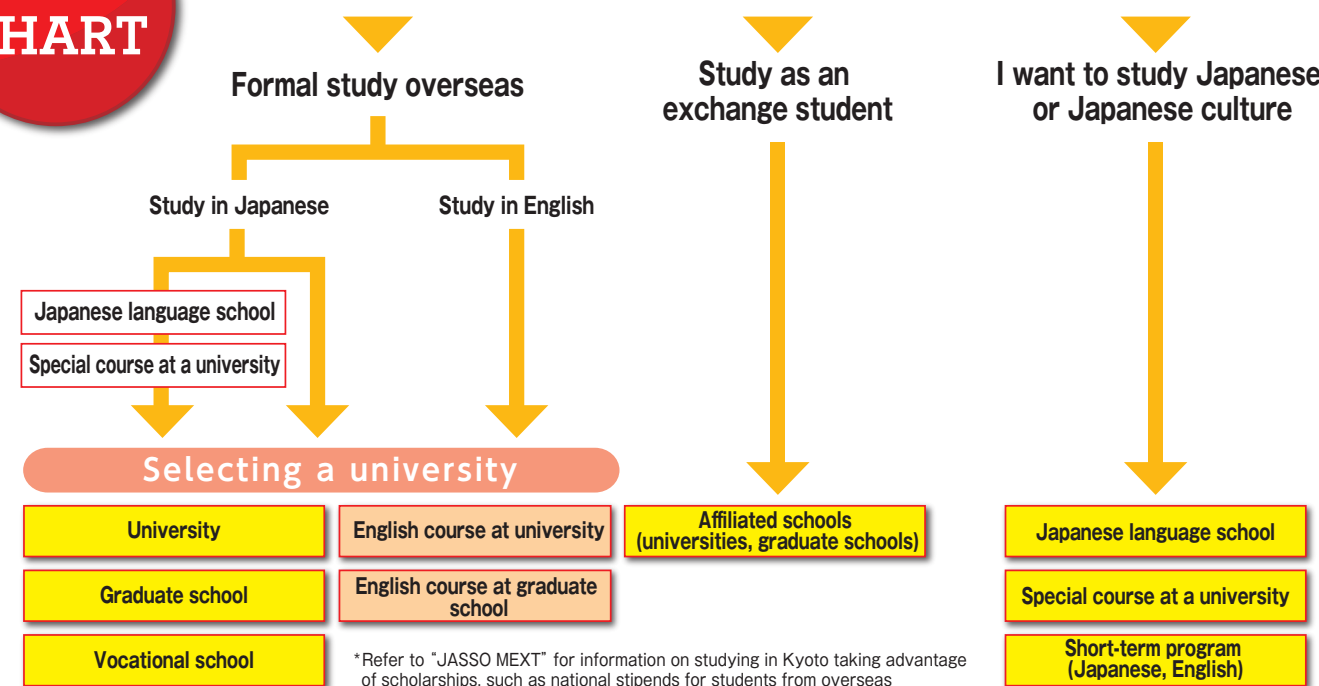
HART

Formal study overseas

Study in Japanese

Study in English

Japanese language school

Special course at a university

Study as an exchange student

I want to study Japanese or Japanese culture

Selecting a university

University

English course at university

Graduate school

English course at graduate school

Vocational school

Affiliated schools (universities, graduate schools)

Japanese language school

Special course at a university

Short-term program (Japanese, English)

*Refer to "JASSO MEXT" for information on studying in Kyoto taking advantage of scholarships, such as national stipends for students from overseas